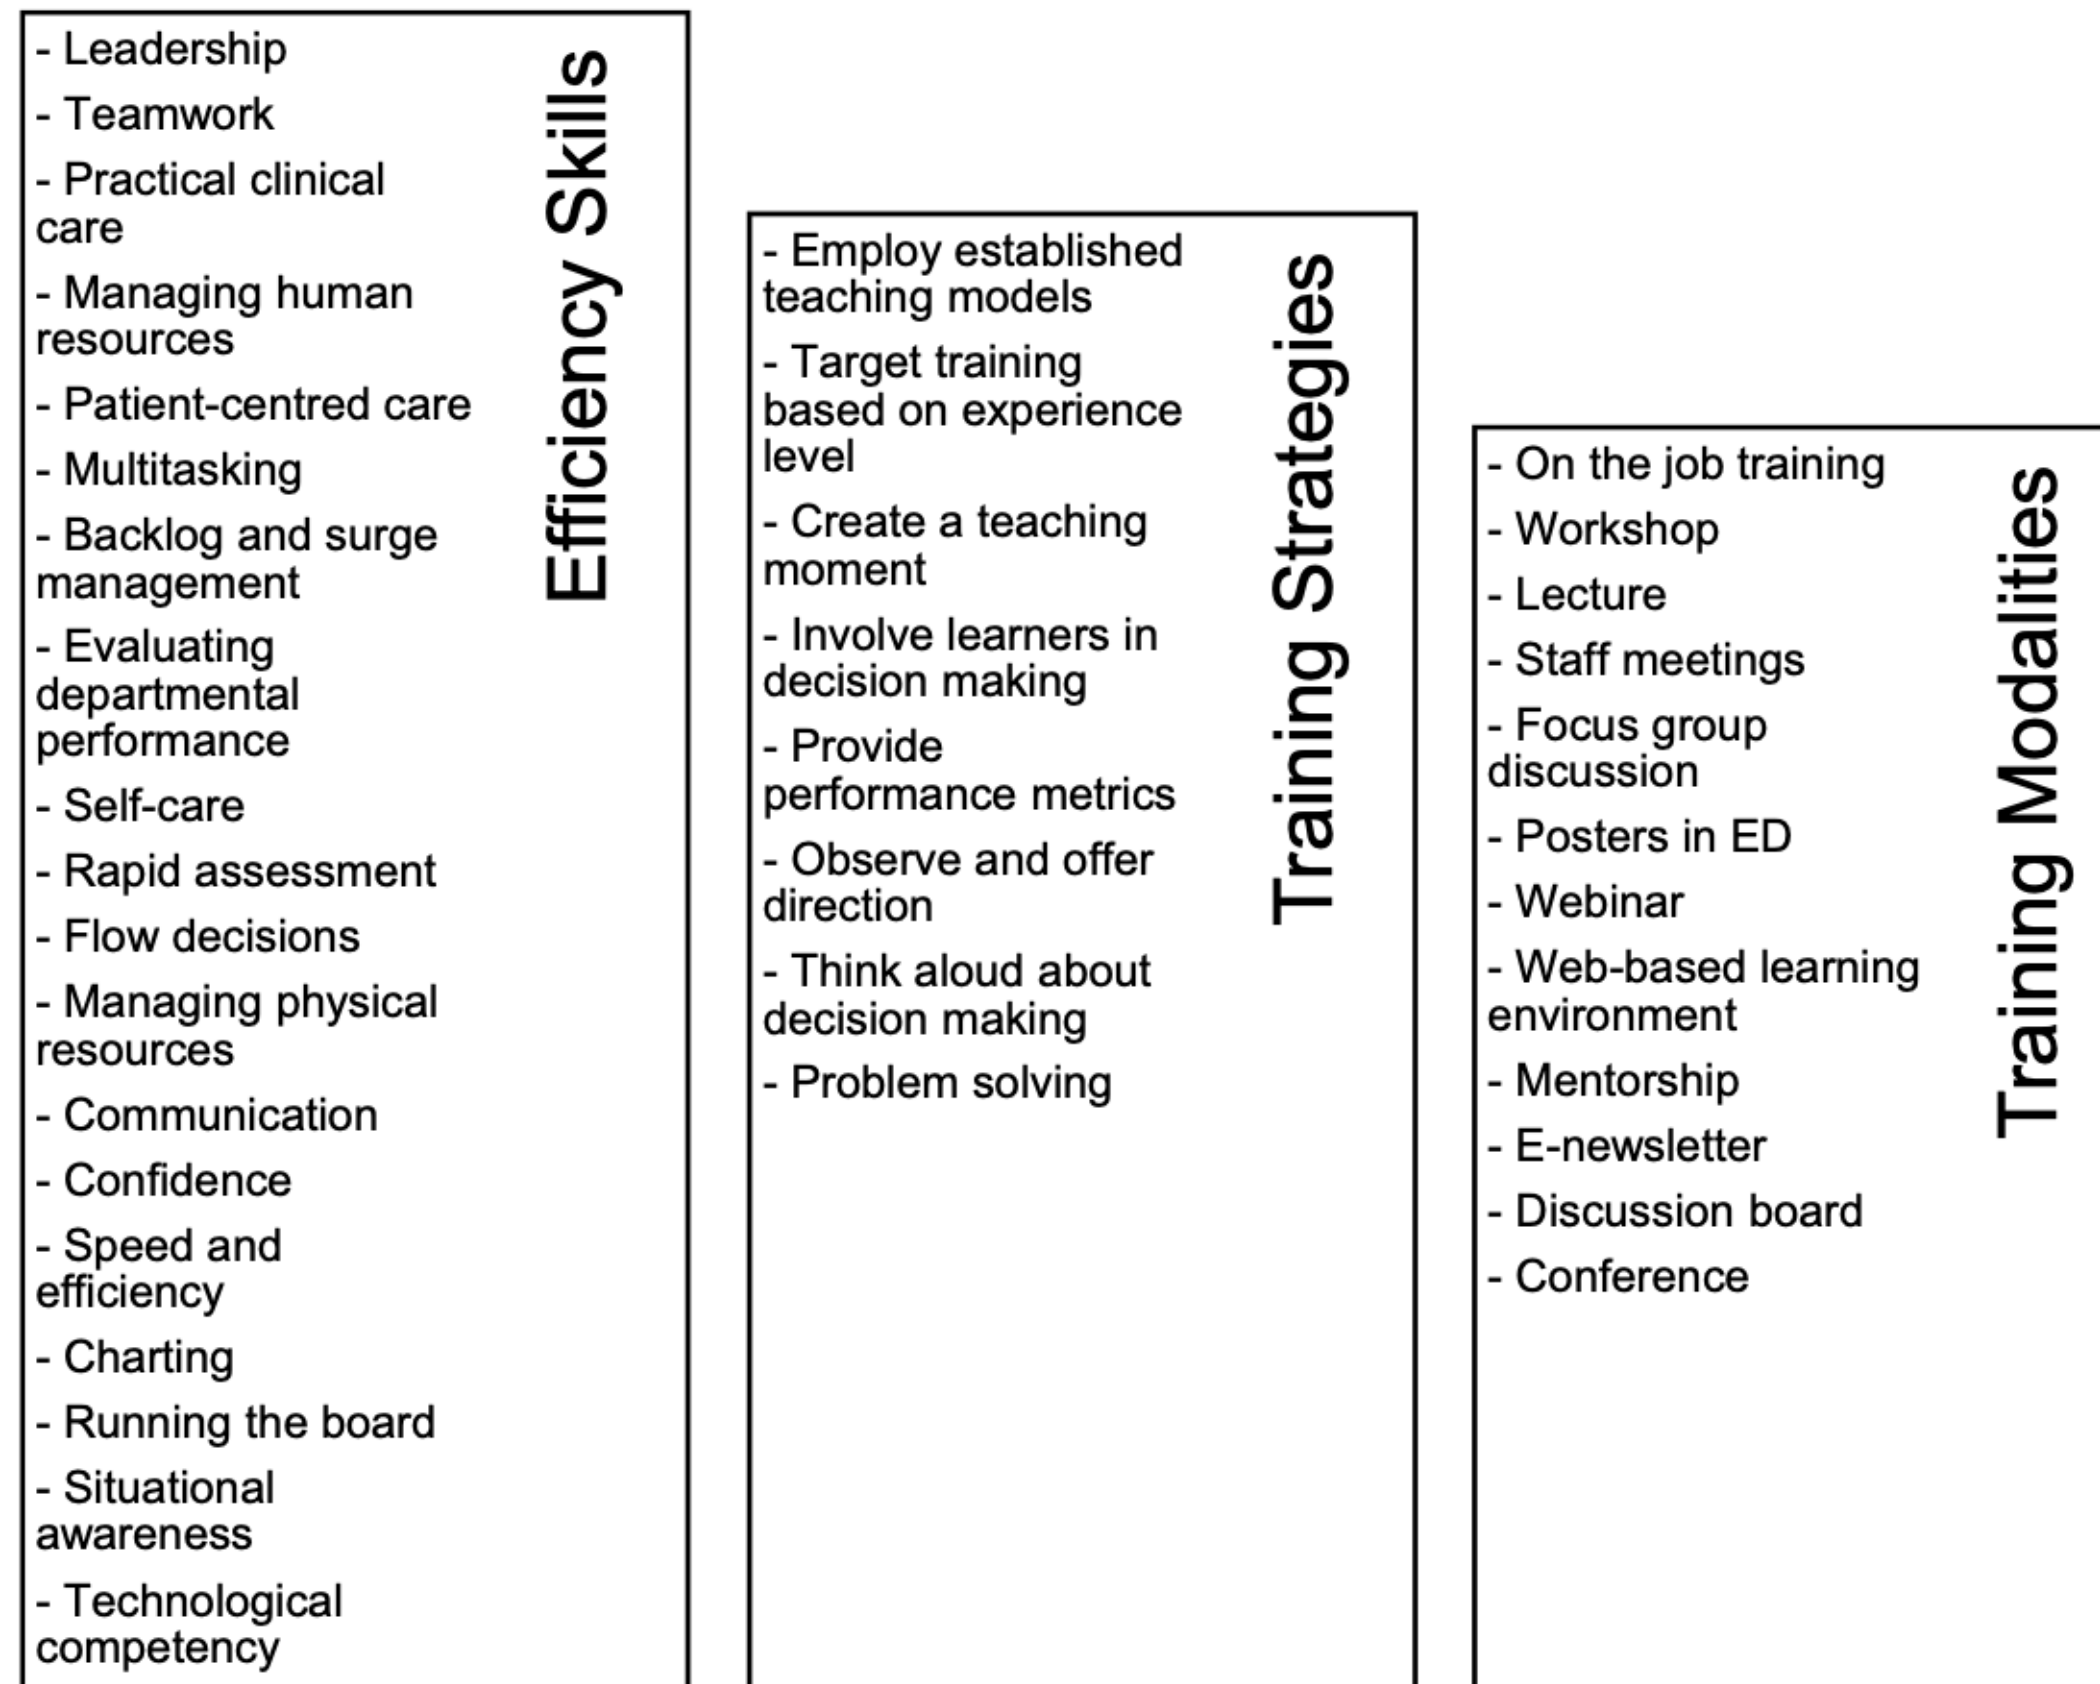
Efficiency Skills

- Leadership
- Teamwork
- Practical clinical care
- Managing human resources
- Patient-centred care
- Multitasking
- Backlog and surge management
- Evaluating departmental performance
- Self-care
- Rapid assessment
- Flow decisions
- Managing physical resources
- Communication
- Confidence
- Speed and efficiency
- Charting
- Running the board
- Situational awareness
- Technological competency

Training Strategies

- Employ established teaching models
- Target training based on experience level
- Create a teaching moment
- Involve learners in decision making
- Provide performance metrics
- Observe and offer direction
- Think aloud about decision making
- Problem solving

Training Modalities

- On the job training
- Workshop
- Lecture
- Staff meetings
- Focus group discussion
- Posters in ED
- Webinar
- Web-based learning environment
- Mentorship
- E-newsletter
- Discussion board
- Conference